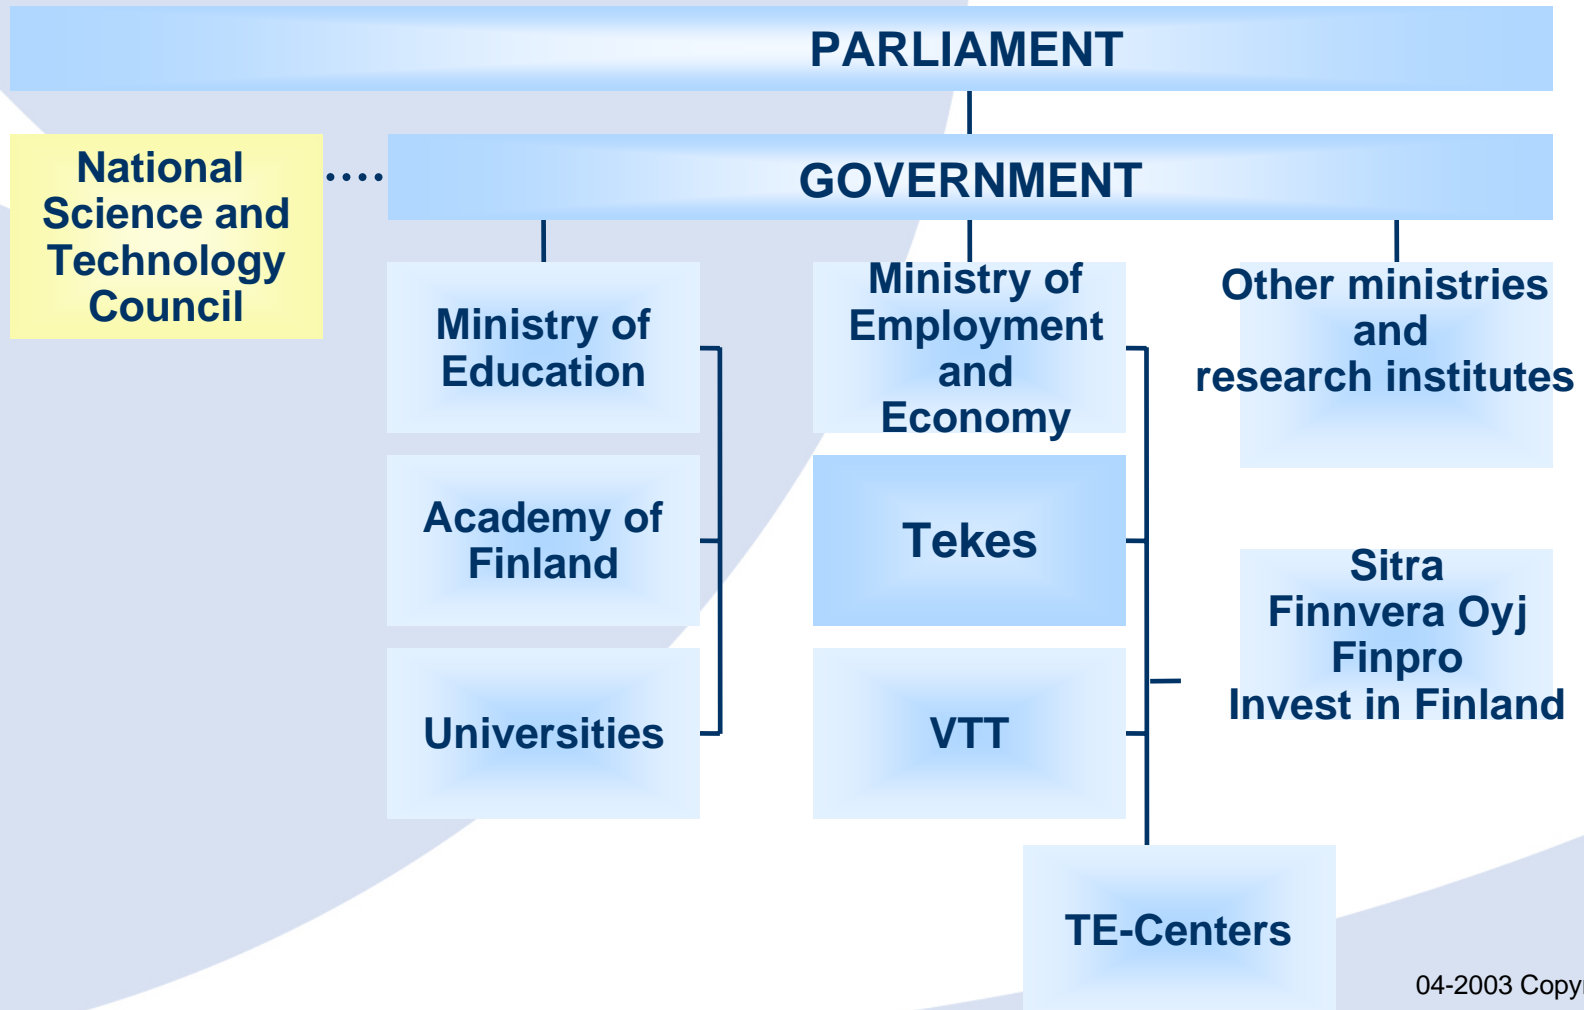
PARLIAMENT

National Science and Technology Council

GOVERNMENT

Ministry of Education

Academy of Finland

Universities

Ministry of Employment and Economy

Tekes

VTT

Other ministries and research institutes

Sitra
Finnvera Oyj
Finpro
Invest in Finland

TE-Centers

04-2003 Copy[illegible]